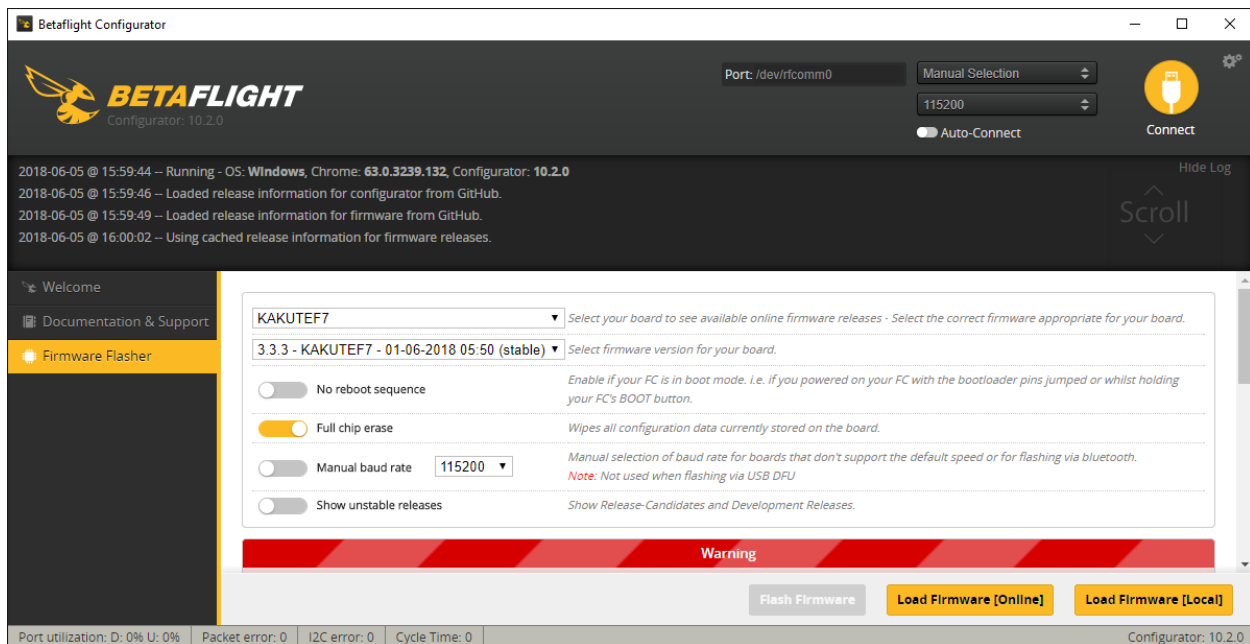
Betaflight Configurator

BETAFLIGHT
Configurator: 10.2.0

Port: /dev/rfcomm0
Manual Selection
115200
Auto-Connect
Connect

2018-06-05 @ 15:59:44 -- Running - OS: Windows, Chrome: 63.0.3239.132, Configurator: 10.2.0
2018-06-05 @ 15:59:46 -- Loaded release information for configurator from GitHub.
2018-06-05 @ 15:59:49 -- Loaded release information for firmware from GitHub.
2018-06-05 @ 16:00:02 -- Using cached release information for firmware releases.

Hide Log
Scroll

Welcome
Documentation & Support
Firmware Flasher

KAKUTEF7
Select your board to see available online firmware releases - Select the correct firmware appropriate for your board.

3.3.3 - KAKUTEF7 - 01-06-2018 05:50 (stable)
Select firmware version for your board.

No reboot sequence
Enable if your FC is in boot mode. i.e. if you powered on your FC with the bootloader pins jumped or whilst holding your FC's BOOT button.

Full chip erase
Wipes all configuration data currently stored on the board.

Manual baud rate 115200
Manual selection of baud rate for boards that don't support the default speed or for flashing via bluetooth.
Note: Not used when flashing via USB DFU

Show unstable releases
Show Release-Candidates and Development Releases.

Warning

Flash Firmware
Load Firmware [Online]
Load Firmware [Local]

Port utilization: D: 0% U: 0% | Packet error: 0 | I2C error: 0 | Cycle Time: 0
Configurator: 10.2.0